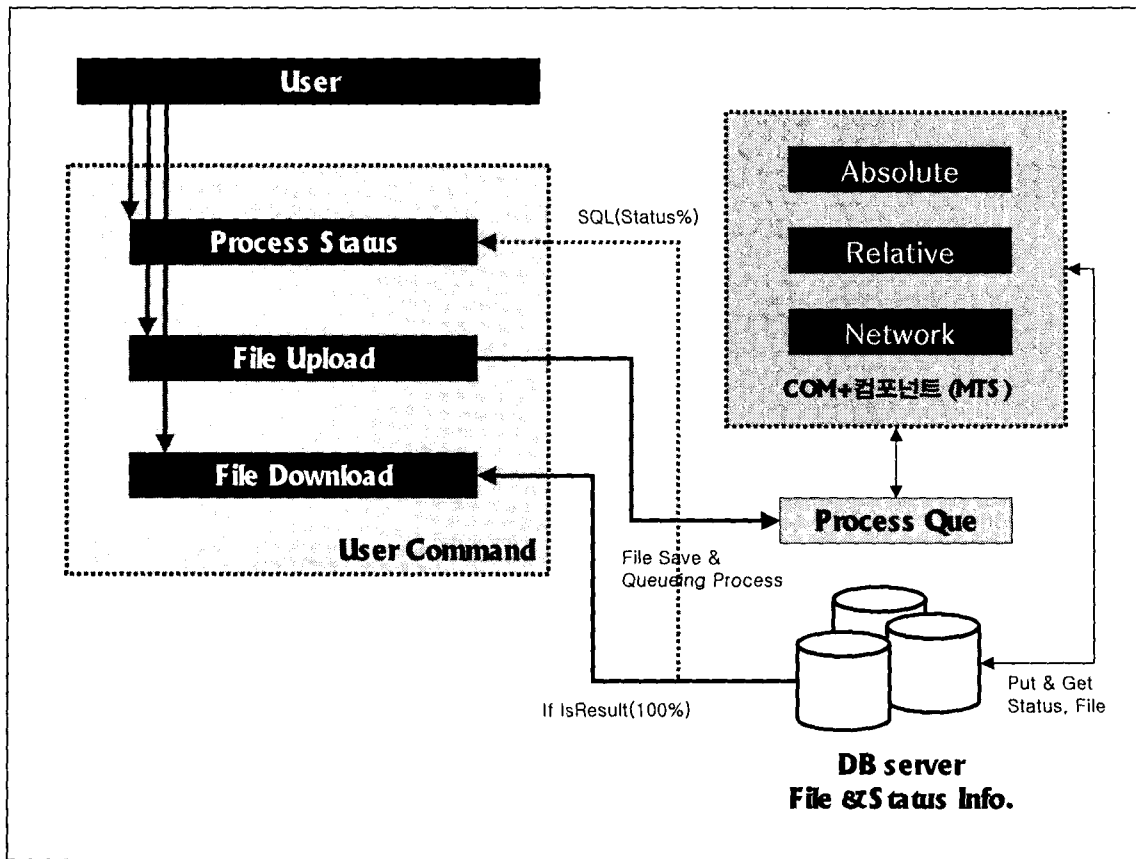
User

Process Status

File Upload

File Download

User Command

SQL(Status%)

Absolute

Relative

Network

COM+컴포넌트 (MTS)

Process Que

File Save & Queueing Process

If IsResult(100%)

Put & Get Status, File

DB server
File &Status Info.